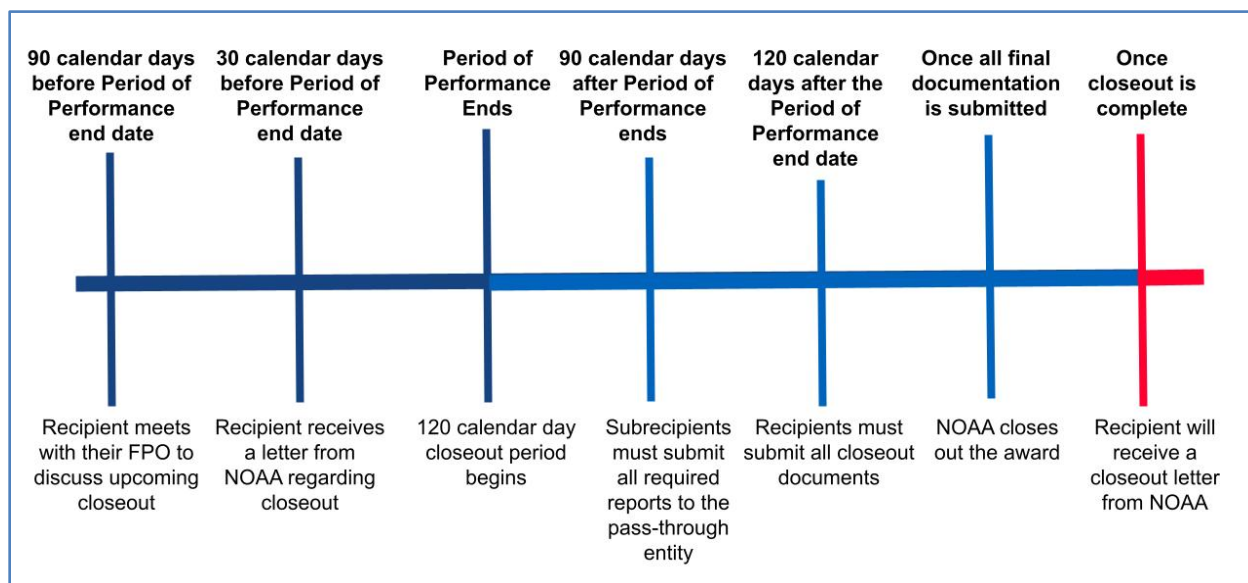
90 calendar days before Period of Performance end date

Recipient meets with their FPO to discuss upcoming closeout

30 calendar days before Period of Performance end date

Recipient receives a letter from NOAA regarding closeout

Period of Performance Ends

120 calendar day closeout period begins

90 calendar days after Period of Performance ends

Subrecipients must submit all required reports to the pass-through entity

120 calendar days after the Period of Performance end date

Recipients must submit all closeout documents

Once all final documentation is submitted

NOAA closes out the award

Once closeout is complete

Recipient will receive a closeout letter from NOAA